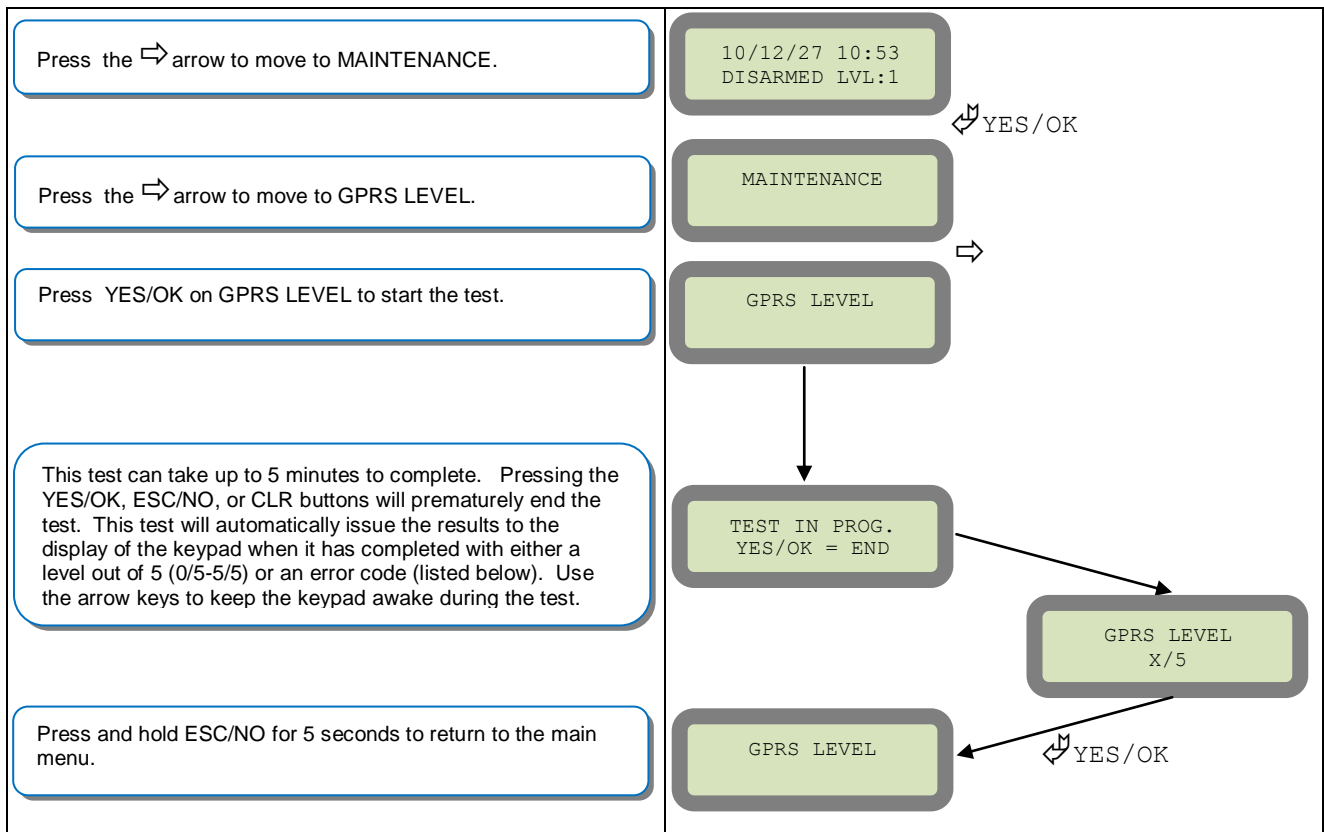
Press the ⇨ arrow to move to MAINTENANCE.

Press the ⇨ arrow to move to GPRS LEVEL.

Press YES/OK on GPRS LEVEL to start the test.

This test can take up to 5 minutes to complete. Pressing the YES/OK, ESC/NO, or CLR buttons will prematurely end the test. This test will automatically issue the results to the display of the keypad when it has completed with either a level out of 5 (0/5-5/5) or an error code (listed below). Use the arrow keys to keep the keypad awake during the test.

Press and hold ESC/NO for 5 seconds to return to the main menu.

10/12/27 10:53
DISARMED LVL:1

YES/OK

MAINTENANCE

⇨

GPRS LEVEL

TEST IN PROG.
YES/OK = END

GPRS LEVEL
X/5

GPRS LEVEL

YES/OK